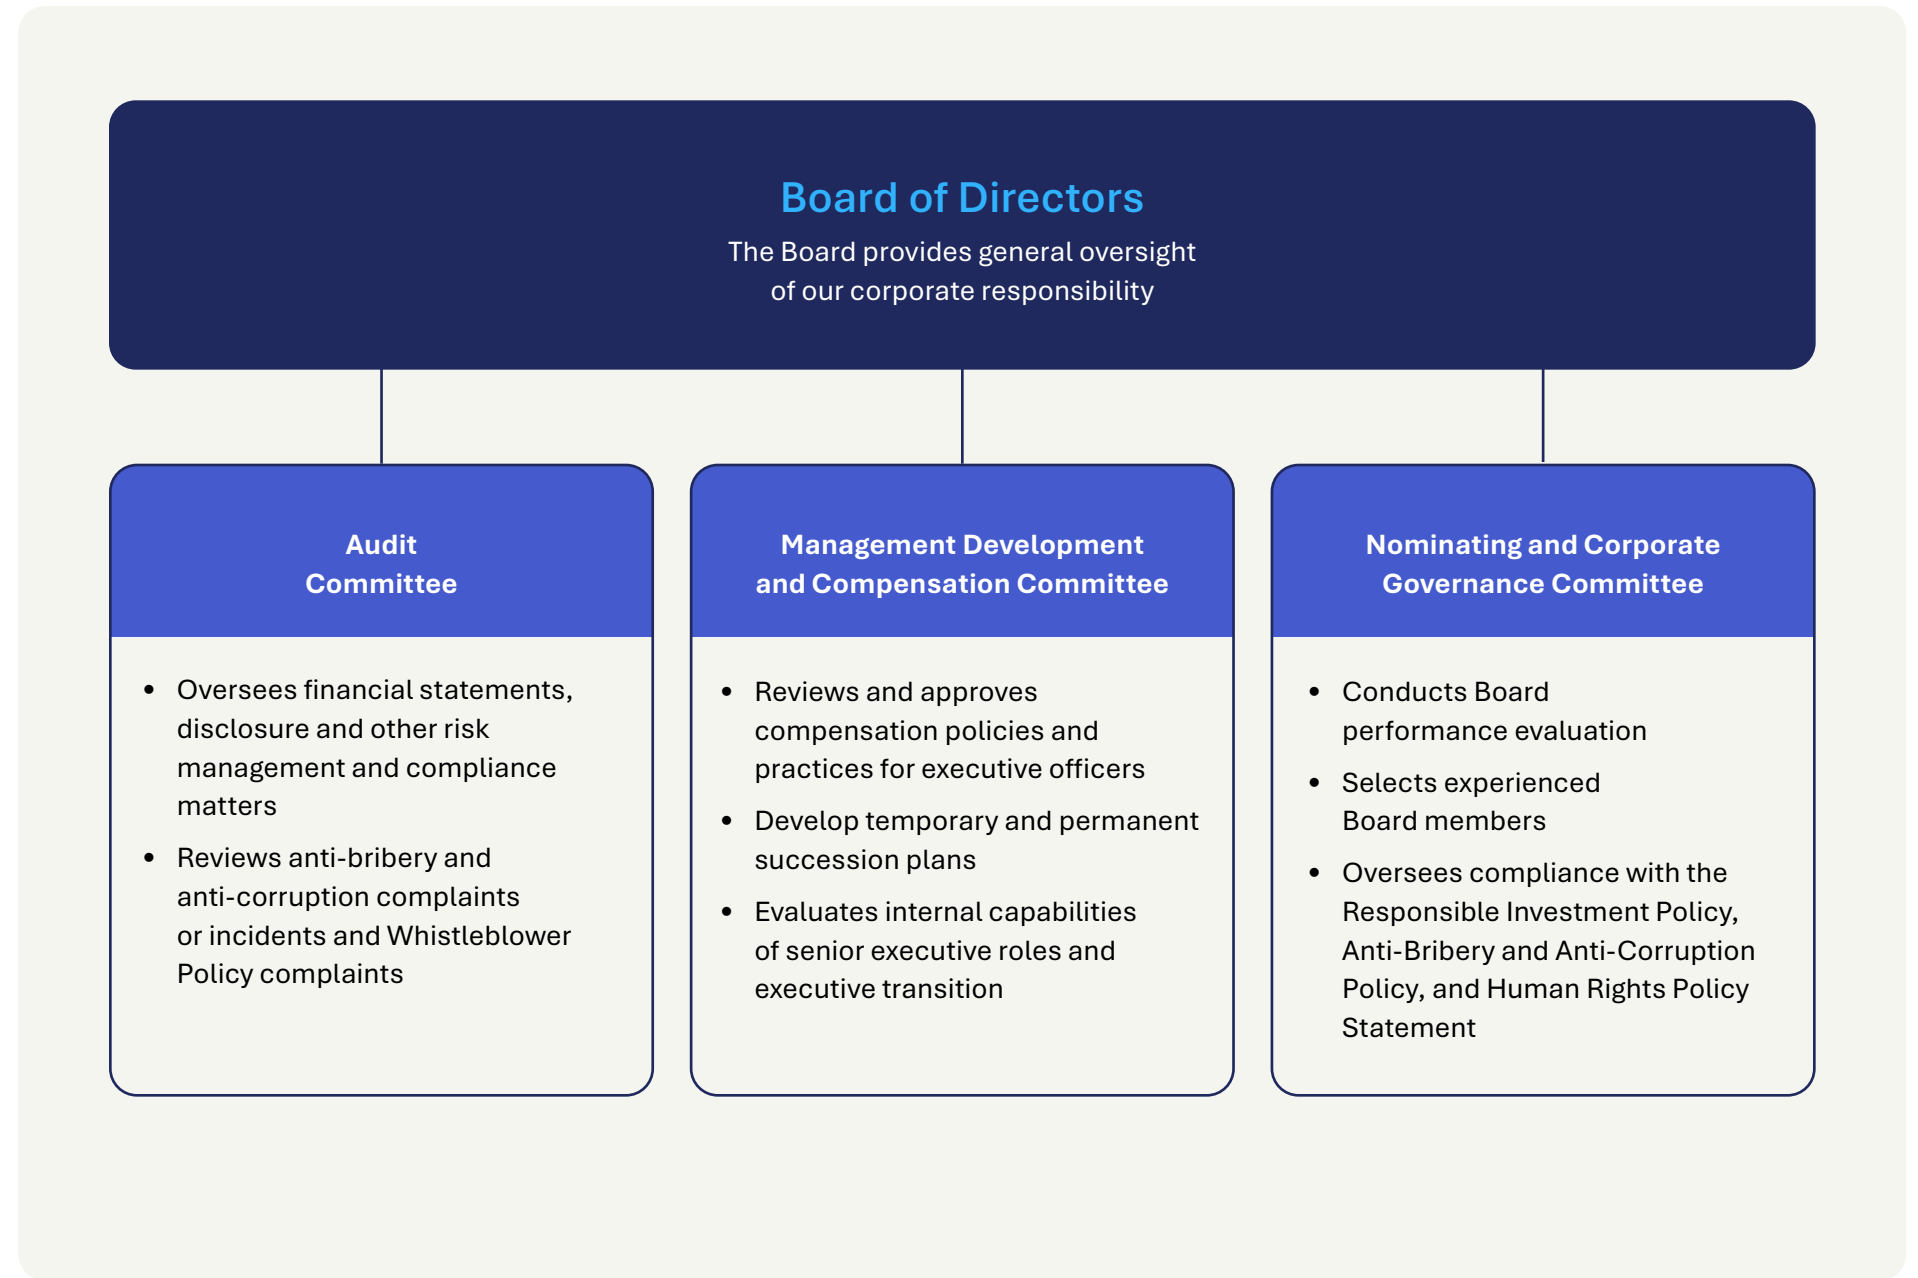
Board of Directors

The Board provides general oversight of our corporate responsibility

Audit Committee

- Oversees financial statements, disclosure and other risk management and compliance matters
- Reviews anti-bribery and anti-corruption complaints or incidents and Whistleblower Policy complaints

Management Development and Compensation Committee

- Reviews and approves compensation policies and practices for executive officers
- Develop temporary and permanent succession plans
- Evaluates internal capabilities of senior executive roles and executive transition

Nominating and Corporate Governance Committee

- Conducts Board performance evaluation
- Selects experienced Board members
- Oversees compliance with the Responsible Investment Policy, Anti-Bribery and Anti-Corruption Policy, and Human Rights Policy Statement